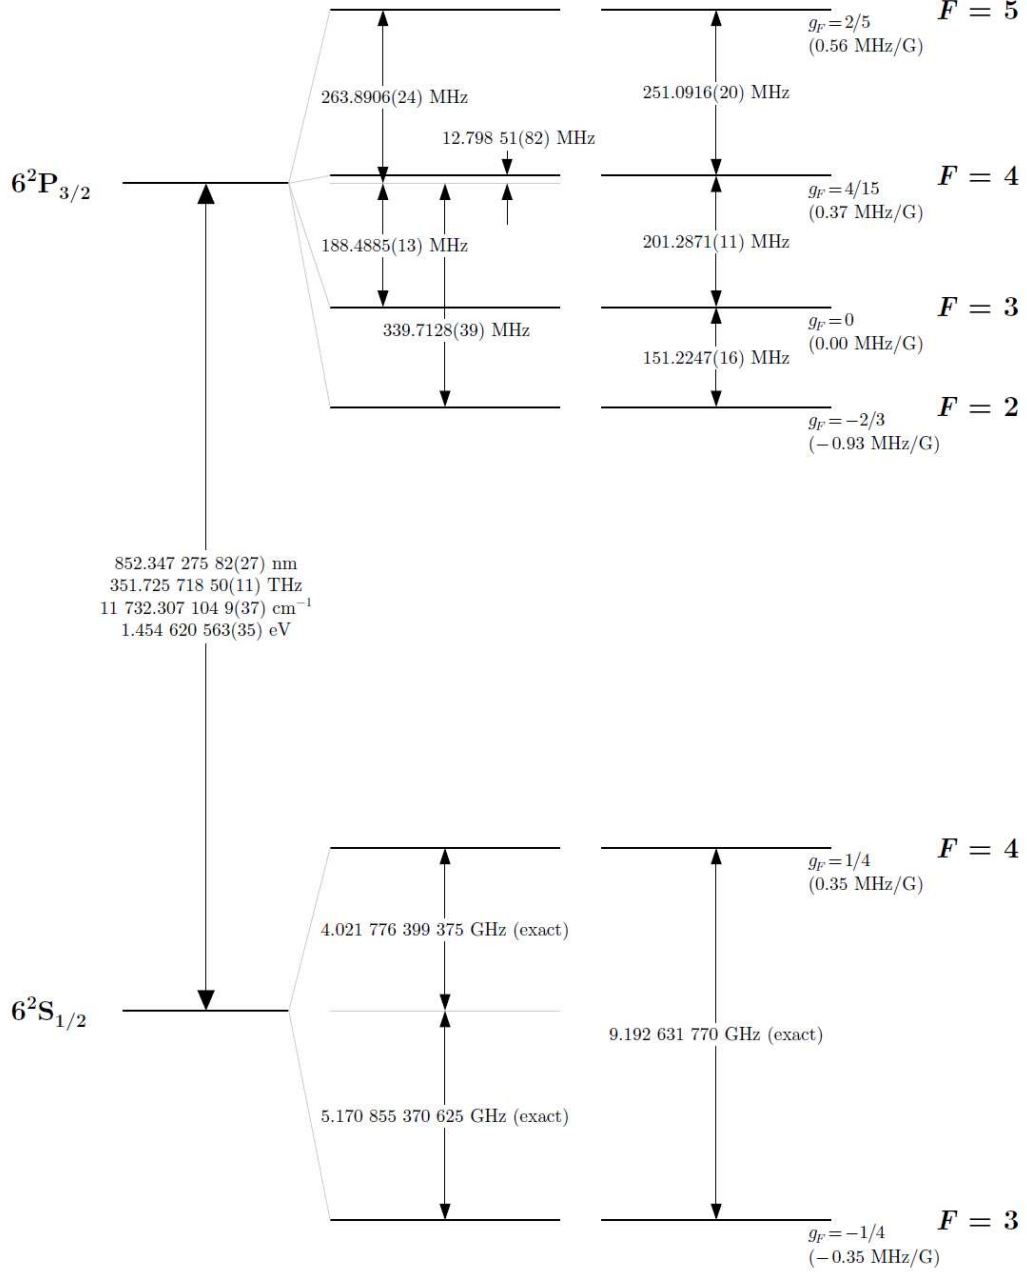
$F = 5$
$g_F = 2/5$
(0.56 MHz/G)
263.8906(24) MHz
251.0916(20) MHz
12.798 51(82) MHz
$6^2P_{3/2}$
$F = 4$
$g_F = 4/15$
(0.37 MHz/G)
188.4885(13) MHz
201.2871(11) MHz
$F = 3$
$g_F = 0$
(0.00 MHz/G)
339.7128(39) MHz
151.2247(16) MHz
$F = 2$
$g_F = -2/3$
($-0.93$ MHz/G)

852.347 275 82(27) nm
351.725 718 50(11) THz
11 732.307 104 9(37) $cm^{-1}$
1.454 620 563(35) eV

$F = 4$
$g_F = 1/4$
(0.35 MHz/G)
4.021 776 399 375 GHz (exact)
$6^2S_{1/2}$
9.192 631 770 GHz (exact)
5.170 855 370 625 GHz (exact)
$F = 3$
$g_F = -1/4$
($-0.35$ MHz/G)